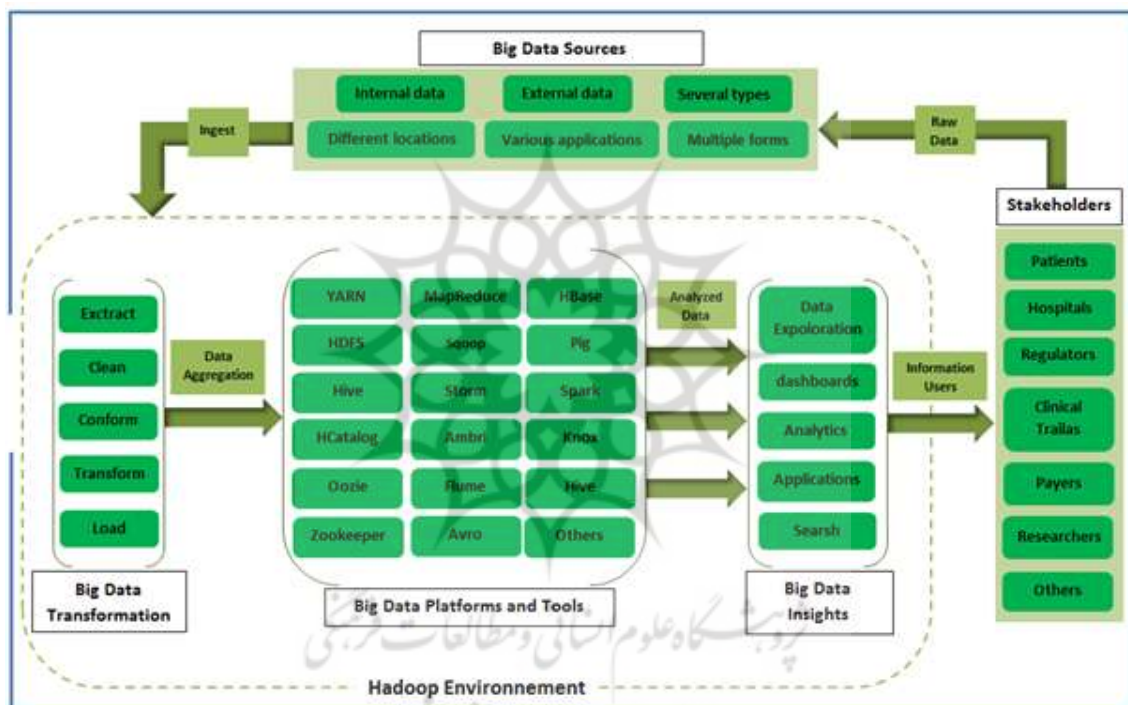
Big Data Sources

Internal data

External data

Several types

Different locations

Various applications

Multiple forms

Ingest

Raw Data

Stakeholders

Patients

Hospitals

Regulators

Clinical Trailas

Payers

Researchers

Others

Exctract

Clean

Conform

Transform

Load

Big Data Transformation

Data Aggregation

YARN

MapReduce

HBase

HDFS

Sqoop

Pig

Hive

Storm

Spark

HCatalog

Ambri

Knoa

Oozie

Flume

Hive

Zookeeper

Avro

Others

Big Data Platforms and Tools

Analyzed Data

Data Expoloration

dashboards

Analytics

Applications

Searsh

Big Data Insights

Information Users

پژوهشگاه علوم انسانی و مطالعات فرهنگی

Hadoop Environnement